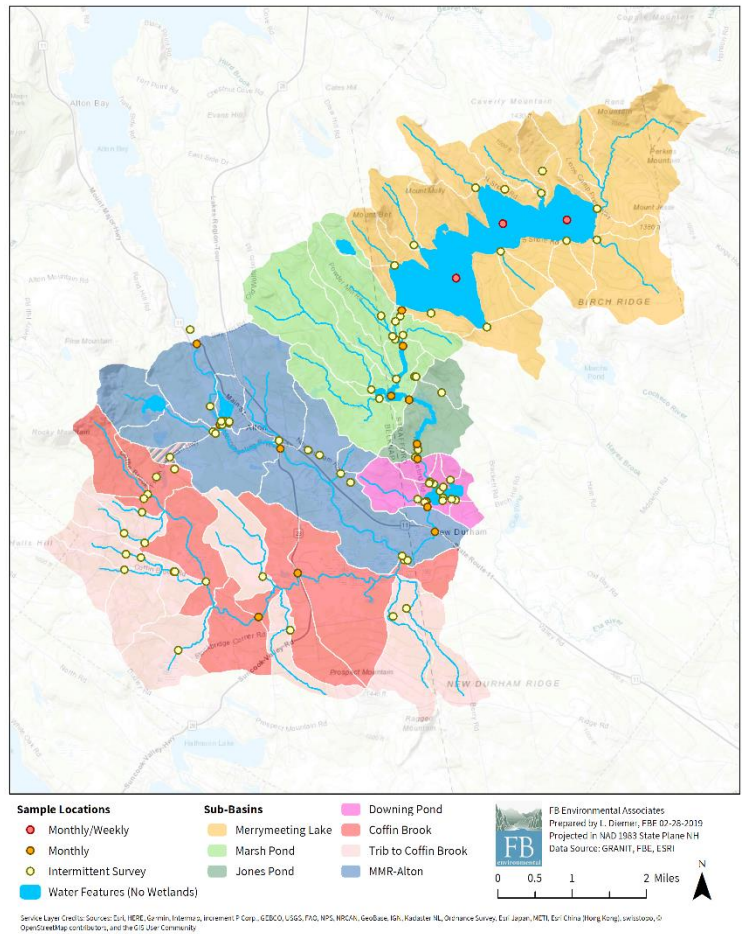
Alton Bay

Caverly Mountain

Mount Molly

Mount Bet

BIRCH RIDGE

Piper Mountain

Pine Mountain

Rocky Mountain

Alton

New Durham

Prospect Mountain

NEW DURHAM RIDGE

Sample Locations
Monthly/Weekly
Monthly
Intermittent Survey
Water Features (No Wetlands)

Sub-Basins
Merrymeeting Lake
Marsh Pond
Jones Pond
Downing Pond
Coffin Brook
Trib to Coffin Brook
MMR-Alton

FB environmental

FB Environmental Associates
Prepared by E. Diemer, FBE 02-28-2019
Projected in NAD 1983 State Plane NH
Data Source: GRANIT, FBE, ESRI

0 0.5 1 2 Miles

N

Service Layer Credits: Sources: Esri, HERE, Garmin, Intermap, increment P Corp., GEBCO, USGS, FAO, NPS, NRCAN, GeoBase, IGN, Kadaster NL, Ordnance Survey, Esri Japan, METI, Esri China (Hong Kong), swisstopo, © OpenStreetMap contributors, and the GIS User Community